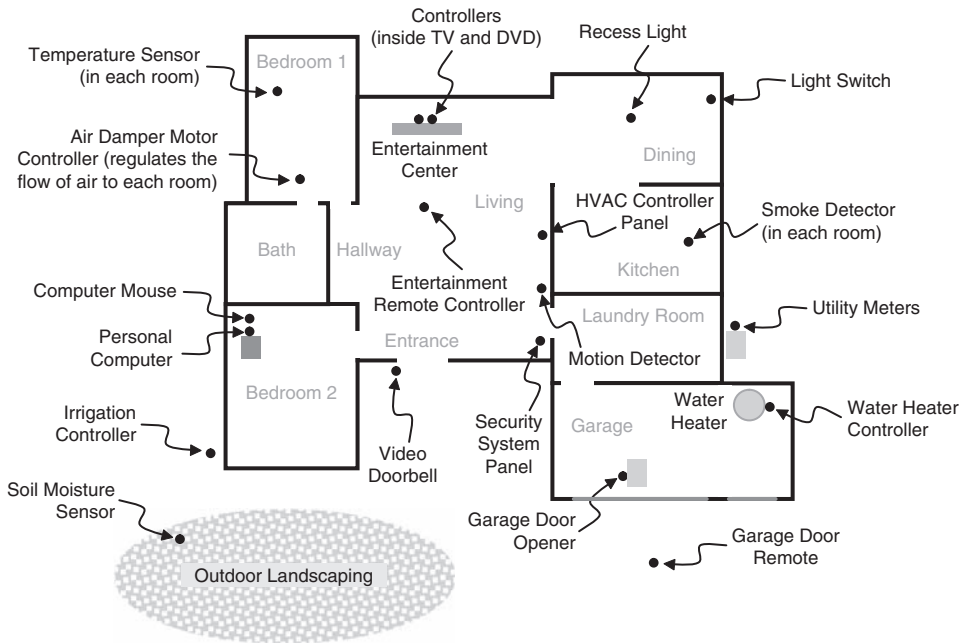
Temperature Sensor (in each room)

Bedroom 1

Controllers (inside TV and DVD)

Recess Light

Light Switch

Air Damper Motor Controller (regulates the flow of air to each room)

Entertainment Center

Dining

Living

HVAC Controller Panel

Smoke Detector (in each room)

Bath

Hallway

Kitchen

Entertainment Remote Controller

Computer Mouse

Utility Meters

Laundry Room

Personal Computer

Entrance

Motion Detector

Bedroom 2

Irrigation Controller

Video Doorbell

Security System Panel

Garage

Water Heater

Water Heater Controller

Soil Moisture Sensor

Garage Door Opener

Garage Door Remote

Outdoor Landscaping